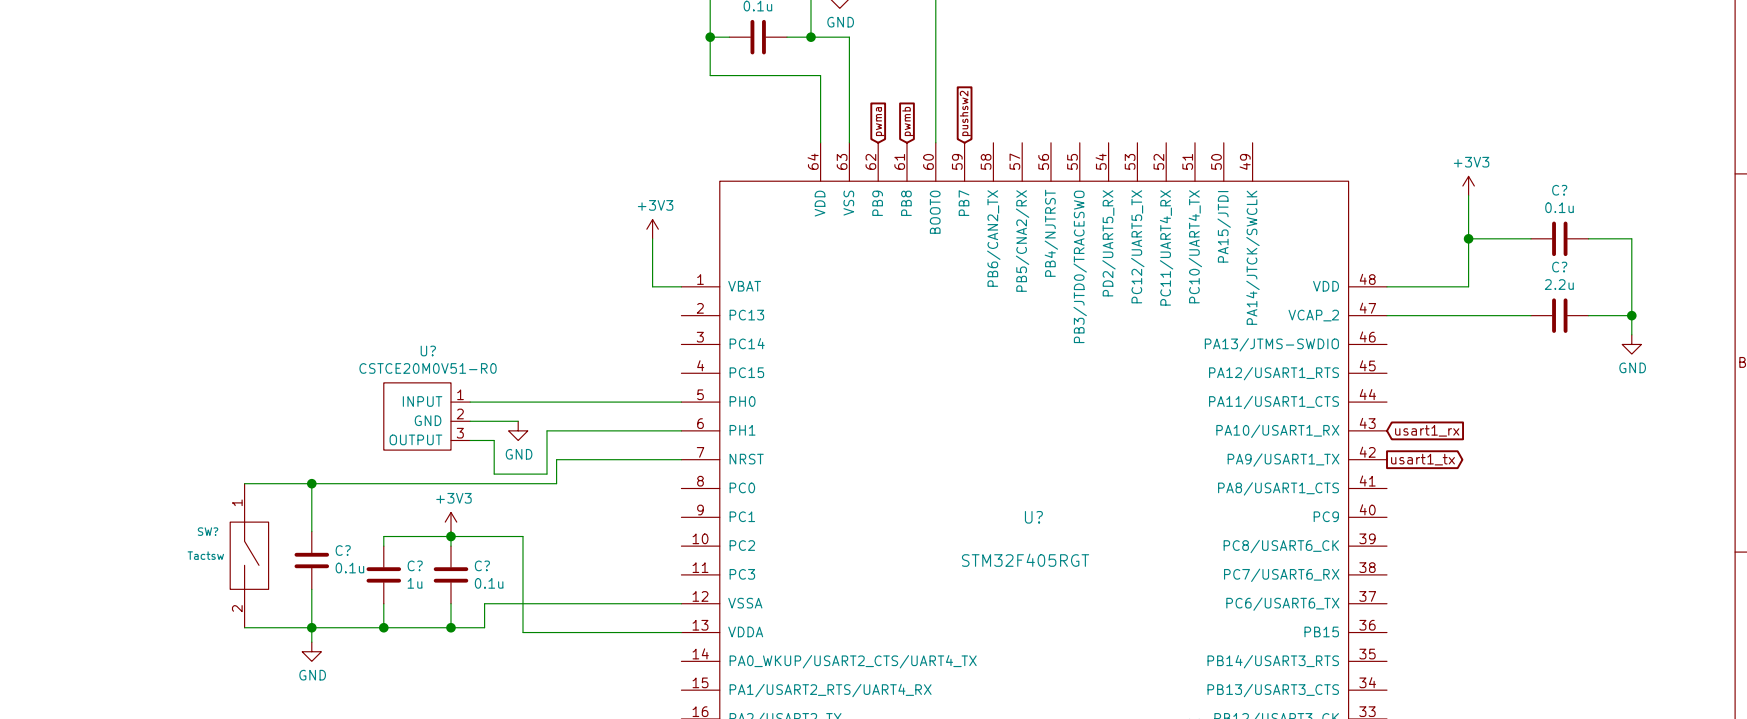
0.1u
GND
pwma
pwmb
pushsw2
64
63
62
61
60
59
58
57
56
55
54
53
52
51
50
49
VDD
VSS
PB9
PB8
BOOT0
PB7
PB6/CAN2_TX
PB5/CNA2/RX
PB4/NJTRST
PB3/JTDO/TRACESWO
PD2/UART5_RX
PC12/UART5_TX
PC11/UART4_RX
PC10/UART4_TX
PA15/JTDI
PA14/JTCK/SWCLK

+3V3
1 VBAT
2 PC13
3 PC14
4 PC15
5 PH0
6 PH1
7 NRST
8 PC0
9 PC1
10 PC2
11 PC3
12 VSSA
13 VDDA
14 PA0_WKUP/USART2_CTS/UART4_TX
15 PA1/USART2_RTS/UART4_RX
16 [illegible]

U?
CSTCE20M0V51-R0
INPUT 1
GND 2
OUTPUT 3
GND

SW?
Tactsw
1
2
C?
0.1u
+3V3
C?
1u
C?
0.1u
GND

U?
STM32F405RGT

+3V3
C?
0.1u
C?
2.2u
GND
VDD 48
VCAP_2 47
PA13/JTMS-SWDIO 46
PA12/USART1_RTS 45
PA11/USART1_CTS 44
PA10/USART1_RX 43
PA9/USART1_TX 42
PA8/USART1_CTS 41
PC9 40
PC8/USART6_CK 39
PC7/USART6_RX 38
PC6/USART6_TX 37
PB15 36
PB14/USART3_RTS 35
PB13/USART3_CTS 34
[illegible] 33
usart1_rx
usart1_tx
B